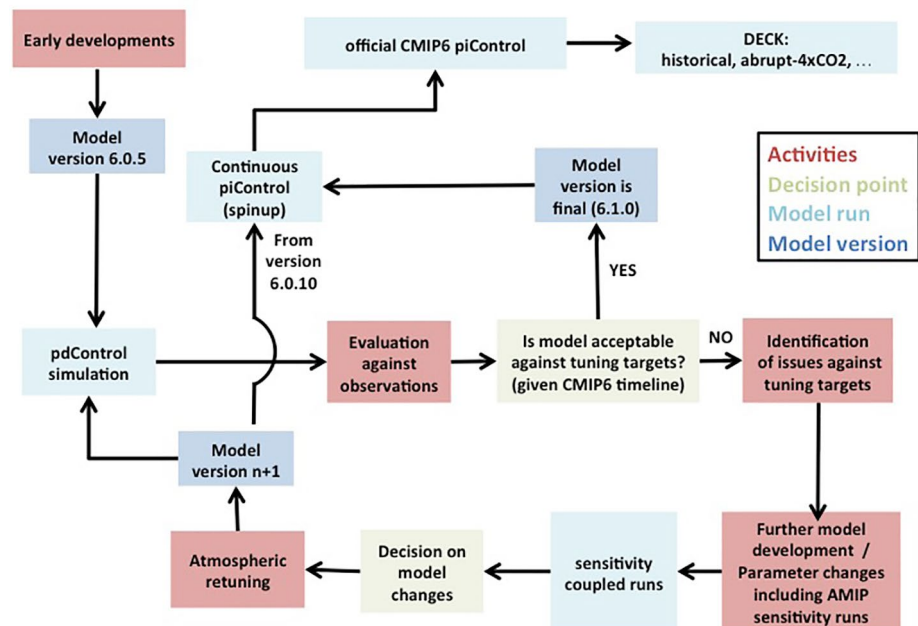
Early developments

official CMIP6 piControl

DECK:
historical, abrupt-4xCO2, …

Model version 6.0.5

Continuous piControl (spinup)

Model version is final (6.1.0)

Activities
Decision point
Model run
Model version

From version 6.0.10

YES

pdControl simulation

Evaluation against observations

Is model acceptable against tuning targets? (given CMIP6 timeline)

NO

Identification of issues against tuning targets

Model version n+1

Atmospheric retuning

Decision on model changes

sensitivity coupled runs

Further model development / Parameter changes including AMIP sensitivity runs